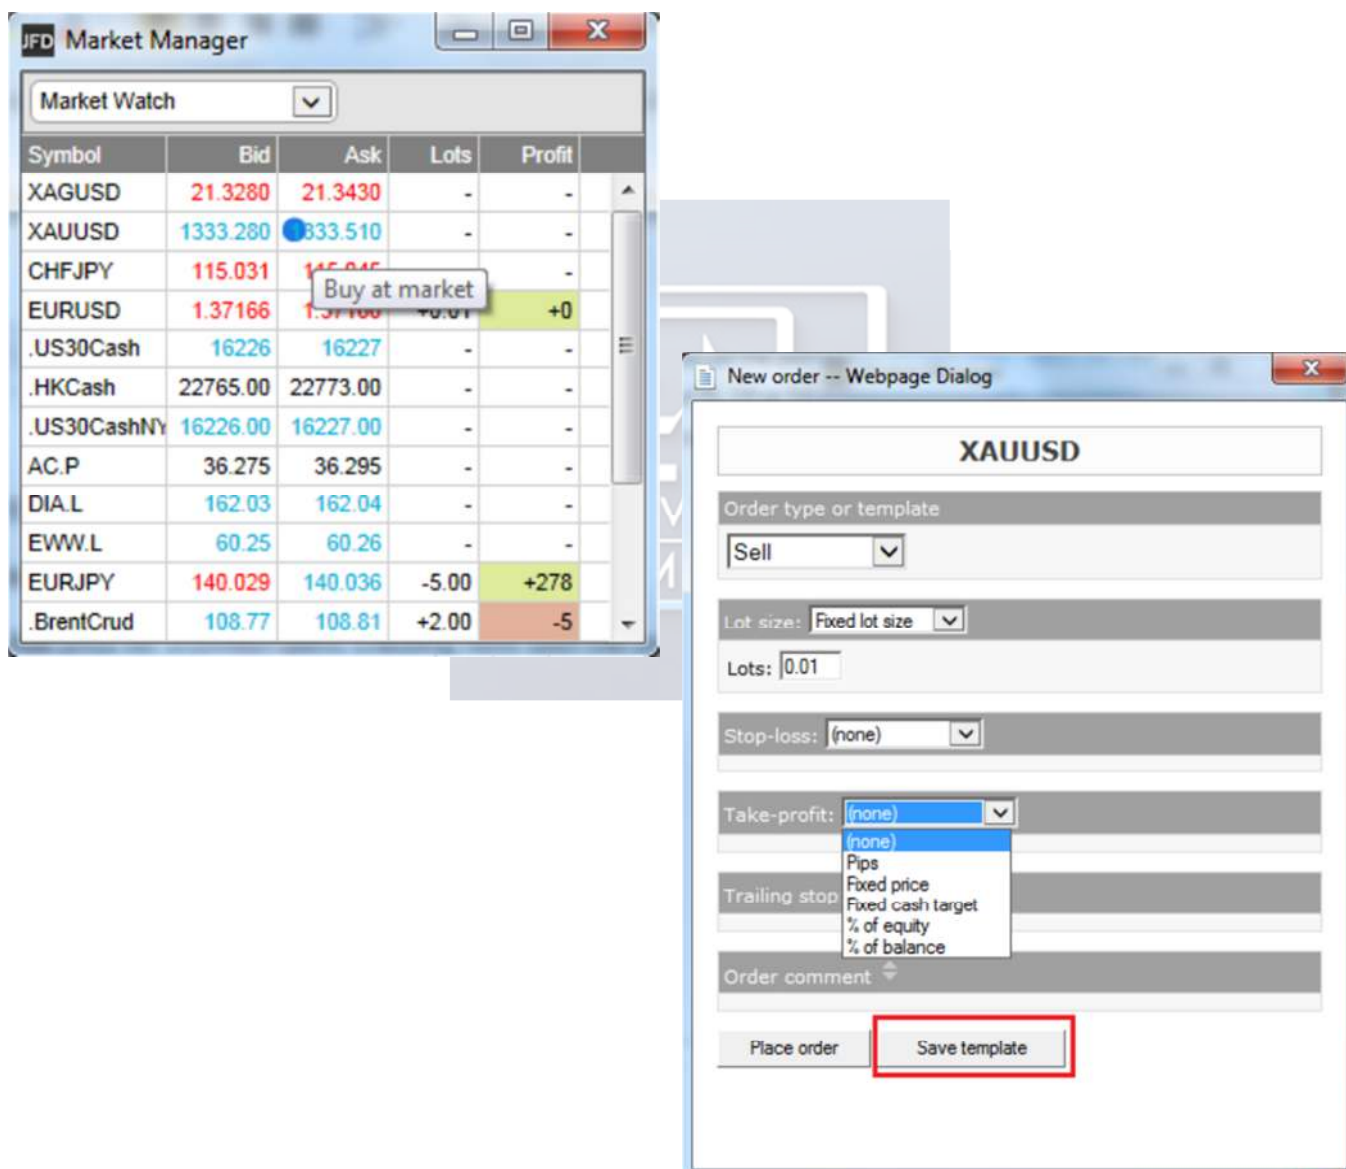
JFD Market Manager

Market Watch

| Symbol | Bid | Ask | Lots | Profit |
|---|---|---|---|---|
| XAGUSD | 21.3280 | 21.3430 | - | - |
| XAUUSD | 1333.280 | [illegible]333.510 | - | - |
| CHFJPY | 115.031 | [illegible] | | - |
| EURUSD | 1.37166 | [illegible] | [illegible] | +0 |
| .US30Cash | 16226 | 16227 | - | - |
| .HKCash | 22765.00 | 22773.00 | - | - |
| .US30CashNY | 16226.00 | 16227.00 | - | - |
| AC.P | 36.275 | 36.295 | - | - |
| DIA.L | 162.03 | 162.04 | - | - |
| EWW.L | 60.25 | 60.26 | - | - |
| EURJPY | 140.029 | 140.036 | -5.00 | +278 |
| .BrentCrud | 108.77 | 108.81 | +2.00 | -5 |

Buy at market

New order -- Webpage Dialog

XAUUSD

Order type or template
Sell

Lot size: Fixed lot size
Lots: 0.01

Stop-loss: (none)

Take-profit: (none)
(none)
Pips
Fixed price
Fixed cash target
% of equity
% of balance

Trailing stop

Order comment

Place order
Save template